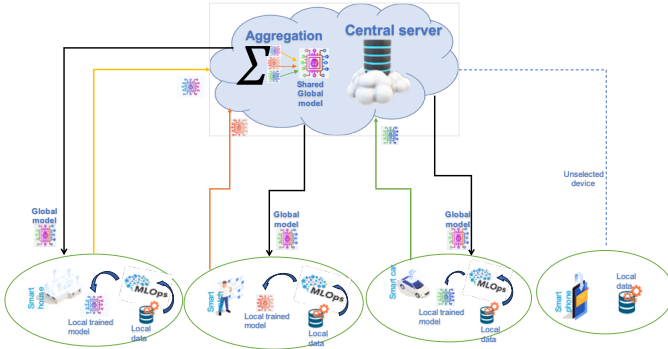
Aggregation

$\sum$

Shared Global model

Central server

Unselected device

Global model

Global model

Global model

Smart home

Local trained model

MLOps

Local data

Smart

Local trained model

MLOps

Local data

Smart car

Local trained model

MLOps

Local data

Smart phone

Local data